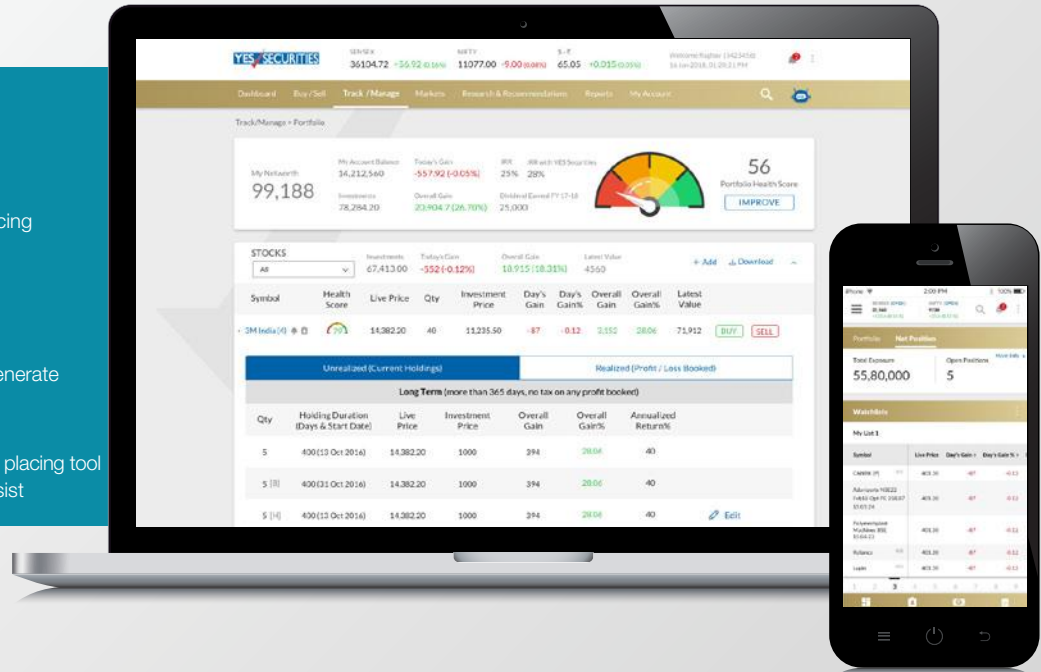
cing

enerate

placing tool
sist

YES SECURITIES
SENSEX 36104.72 +56.92 (0.16%)
NIFTY 11077.00 -9.00 (0.08%)
$-₹ 65.05 +0.015 (0.05%)
Welcome Raghav (1423458)
16 Jun 2018, 01:28:21 PM

Dashboard Buy/Sell Track / Manage Markets Research & Recommendations Reports My Account

Track/Manage > Portfolio

My Networth
99,188
My Account Balance
14,212,560
Investments
78,284.20
Today's Gain
-557.92 (-0.05%)
Overall Gain
20,904.7 (26.70%)
IRR 25%
IRR with YES Securities 28%
Dividend Earned FY 17-18
25,000

56
Portfolio Health Score
IMPROVE

STOCKS
All
Investments 67,413.00
Today's Gain -552 (-0.12%)
Overall Gain 10,915 (18.31%)
Latest Value 4560
+ Add Download

| Symbol | Health Score | Live Price | Qty | Investment Price | Day's Gain | Day's Gain% | Overall Gain | Overall Gain% | Latest Value | | |
|---|---|---|---|---|---|---|---|---|---|---|---|
| 3M India (4) | 90 | 14,382.20 | 40 | 11,235.50 | -87 | -0.12 | 3,152 | 28.06 | 71,912 | BUY | SELL |

Unrealized (Current Holdings)
Realized (Profit / Loss Booked)

Long Term (more than 365 days, no tax on any profit booked)

| Qty | Holding Duration (Days & Start Date) | Live Price | Investment Price | Overall Gain | Overall Gain% | Annualized Return% | |
|---|---|---|---|---|---|---|---|
| 5 | 400 (13 Oct 2016) | 14,382.20 | 1000 | 394 | 28.06 | 40 | |
| 5 [3] | 400 (31 Oct 2016) | 14,382.20 | 1000 | 394 | 28.06 | 40 | |
| 5 [4] | 400 (31 Oct 2016) | 14,382.20 | 1000 | 394 | 28.04 | 40 | Edit |

iPhone 2:00 PM 100%
Portfolio Net Position
Total Exposure
55,80,000
Open Positions
5
Watchlists
My List 1

| Symbol | Live Price | Day's Gain | Day's Gain % |
|---|---|---|---|
| CANBK (F) | 401.10 | -87 | -0.11 |
| Adanipots NSE22 | 401.10 | -87 | -0.11 |
| Polymerplast | 401.10 | -87 | -0.11 |
| Reliance | 401.10 | -87 | -0.11 |
| Lupin | 401.10 | -87 | -0.11 |

1 2 3 4 5 6 7 8 9